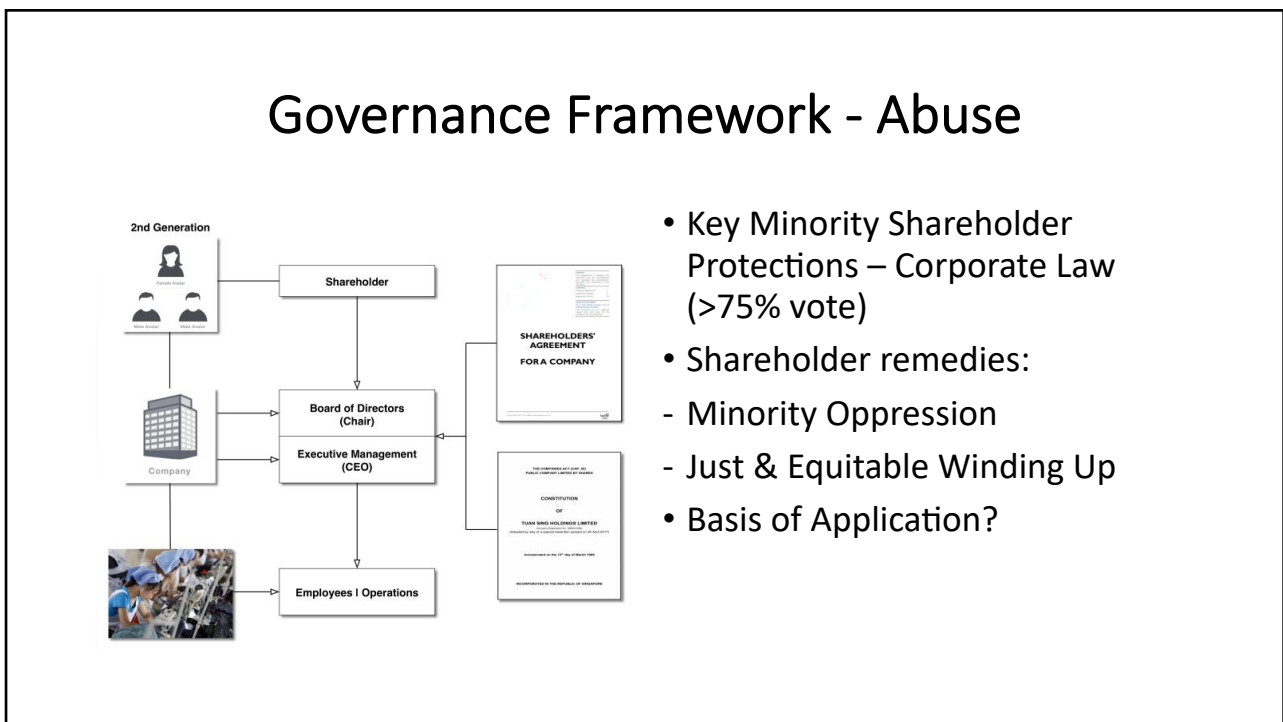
Governance Framework - Abuse

2nd Generation

Female Avatar

Male Avatar

Male Avatar

Company

Shareholder

Board of Directors (Chair)

Executive Management (CEO)

Employees I Operations

SHAREHOLDERS' AGREEMENT

FOR A COMPANY

THE COMPANIES ACT (CAP. 50) PUBLIC COMPANY LIMITED BY SHARES

CONSTITUTION

OF

TUAN SING HOLDINGS LIMITED

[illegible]

Incorporated on the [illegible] day of March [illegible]

INCORPORATED IN THE REPUBLIC OF SINGAPORE

• Key Minority Shareholder Protections – Corporate Law (>75% vote)

• Shareholder remedies:

- Minority Oppression

- Just & Equitable Winding Up

• Basis of Application?